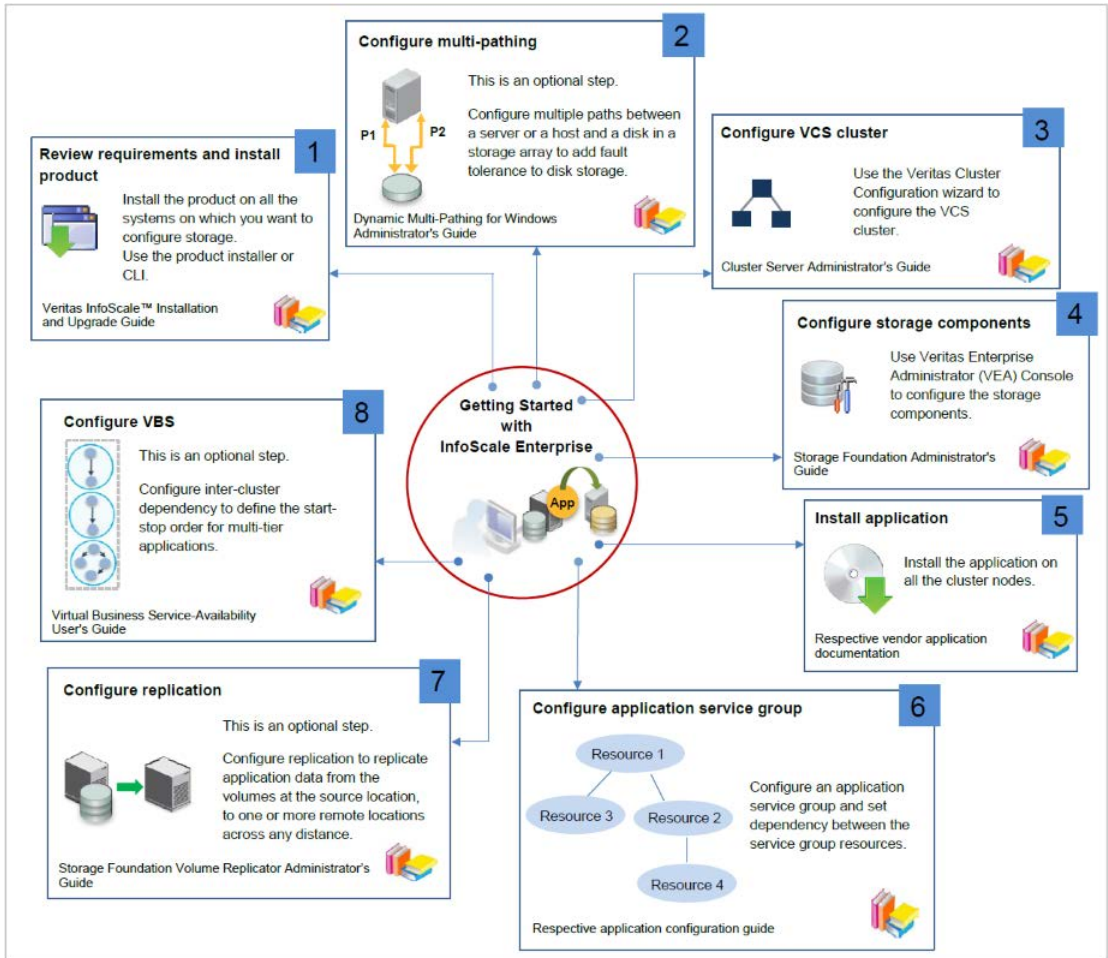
Getting Started with InfoScale Enterprise

App

1
Review requirements and install product
Install the product on all the systems on which you want to configure storage.
Use the product installer or CLI.
Veritas InfoScale™ Installation and Upgrade Guide

2
Configure multi-pathing
P1
P2
This is an optional step.
Configure multiple paths between a server or a host and a disk in a storage array to add fault tolerance to disk storage.
Dynamic Multi-Pathing for Windows Administrator's Guide

3
Configure VCS cluster
Use the Veritas Cluster Configuration wizard to configure the VCS cluster.
Cluster Server Administrator's Guide

4
Configure storage components
Use Veritas Enterprise Administrator (VEA) Console to configure the storage components.
Storage Foundation Administrator's Guide

5
Install application
Install the application on all the cluster nodes.
Respective vendor application documentation

6
Configure application service group
Resource 1
Resource 3
Resource 2
Resource 4
Configure an application service group and set dependency between the service group resources.
Respective application configuration guide

7
Configure replication
This is an optional step.
Configure replication to replicate application data from the volumes at the source location, to one or more remote locations across any distance.
Storage Foundation Volume Replicator Administrator's Guide

8
Configure VBS
This is an optional step.
Configure inter-cluster dependency to define the start-stop order for multi-tier applications.
Virtual Business Service-Availability User's Guide